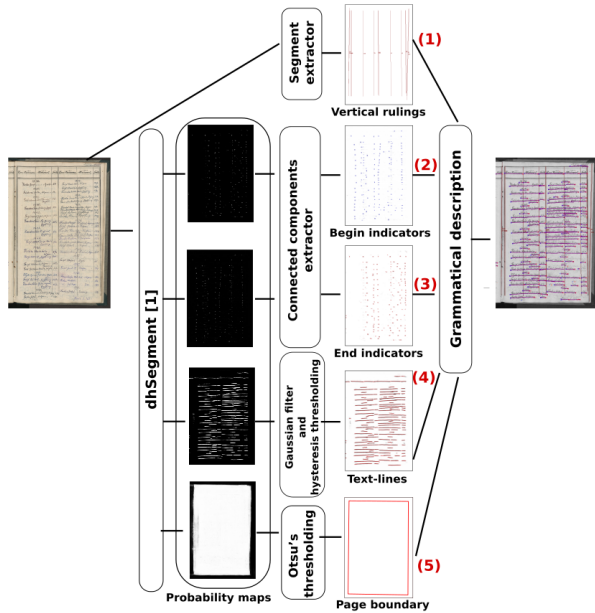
dhSegment [1]

Probability maps

Segment extractor

Connected components extractor

Gaussian filter and hysteresis thresholding

Otsu's thresholding

Vertical rulings

(1)

Begin indicators

(2)

End indicators

(3)

Text-lines

(4)

Page boundary

(5)

Grammatical description